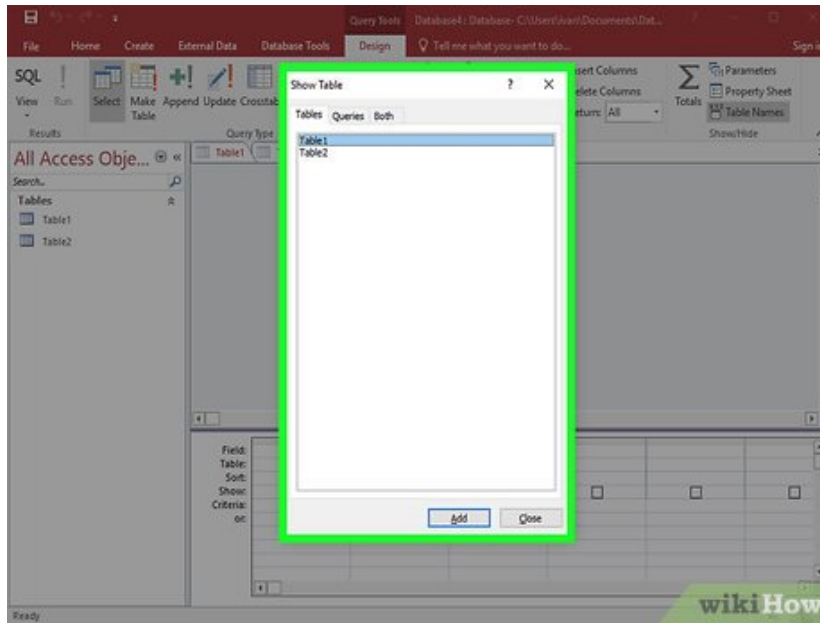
Query Tools Database4 : Database- C:\Users\ivan\Documents\Dat...

File Home Create External Data Database Tools Design Tell me what you want to do... Sign in

SQL View Run Select Make Table Append Update Crosstab

Results Query Type

sert Columns
elete Columns
turn: All

Totals

Parameters
Property Sheet
Table Names

Show/Hide

All Access Obje...

Search...

Tables

Table1

Table2

Table1

Show Table ? ×

Tables Queries Both

Table1
Table2

Add Close

Field:
Table:
Sort:
Show:
Criteria:
or:

Ready

wikiHow